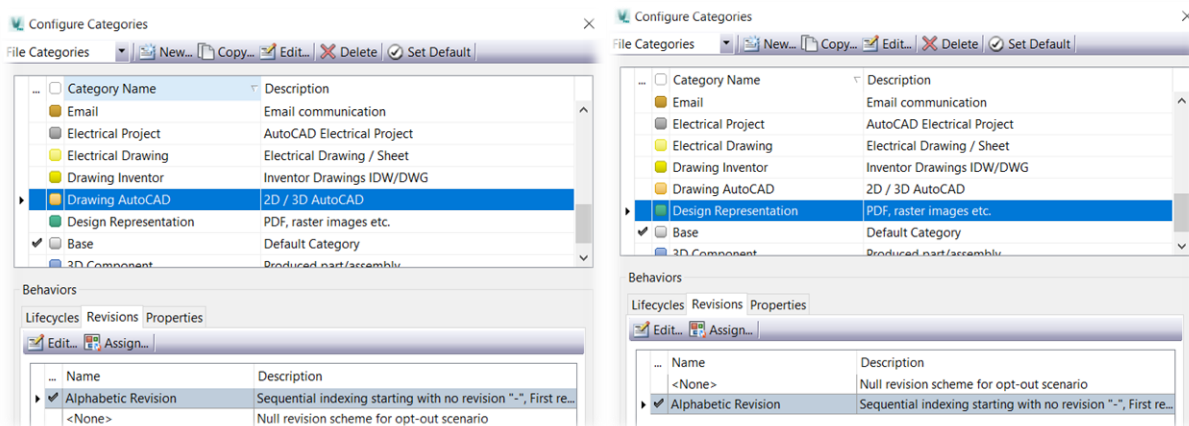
Configure Categories

File Categories | New... | Copy... | Edit... | Delete | Set Default

| ... | Category Name | Description |
|---|---|---|
| | Email | Email communication |
| | Electrical Project | AutoCAD Electrical Project |
| | Electrical Drawing | Electrical Drawing / Sheet |
| | Drawing Inventor | Inventor Drawings IDW/DWG |
| | Drawing AutoCAD | 2D / 3D AutoCAD |
| | Design Representation | PDF, raster images etc. |
| ✔ | Base | Default Category |
| | 3D Component | Produced part/assembly |

Behaviors

Lifecycles | Revisions | Properties

Edit... | Assign...

| ... | Name | Description |
|---|---|---|
| ✔ | Alphabetic Revision | Sequential indexing starting with no revision "-", First re... |
| | <None> | Null revision scheme for opt-out scenario |

Configure Categories

File Categories | New... | Copy... | Edit... | Delete | Set Default

| ... | Category Name | Description |
|---|---|---|
| | Email | Email communication |
| | Electrical Project | AutoCAD Electrical Project |
| | Electrical Drawing | Electrical Drawing / Sheet |
| | Drawing Inventor | Inventor Drawings IDW/DWG |
| | Drawing AutoCAD | 2D / 3D AutoCAD |
| | Design Representation | PDF, raster images etc. |
| ✔ | Base | Default Category |
| | 3D Component | Produced part/assembly |

Behaviors

Lifecycles | Revisions | Properties

Edit... | Assign...

| ... | Name | Description |
|---|---|---|
| | <None> | Null revision scheme for opt-out scenario |
| ✔ | Alphabetic Revision | Sequential indexing starting with no revision "-", First re... |